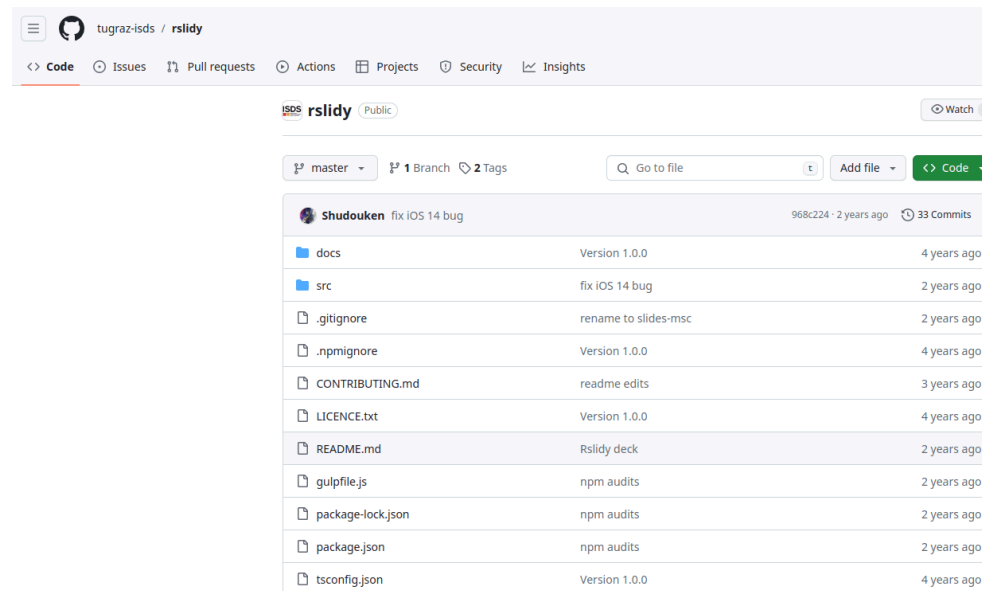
tugraz-isds / rslidy

Code Issues Pull requests Actions Projects Security Insights

ISDS rslidy Public

Watch

master 1 Branch 2 Tags

Go to file t

Add file

Code

Shudouken fix iOS 14 bug 968c224 · 2 years ago 33 Commits

| | | |
|---|---|---|
| docs | Version 1.0.0 | 4 years ago |
| src | fix iOS 14 bug | 2 years ago |
| .gitignore | rename to slides-msc | 2 years ago |
| .npmignore | Version 1.0.0 | 4 years ago |
| CONTRIBUTING.md | readme edits | 3 years ago |
| LICENCE.txt | Version 1.0.0 | 4 years ago |
| README.md | Rslidy deck | 2 years ago |
| gulpfile.js | npm audits | 2 years ago |
| package-lock.json | npm audits | 2 years ago |
| package.json | npm audits | 2 years ago |
| tsconfig.json | Version 1.0.0 | 4 years ago |